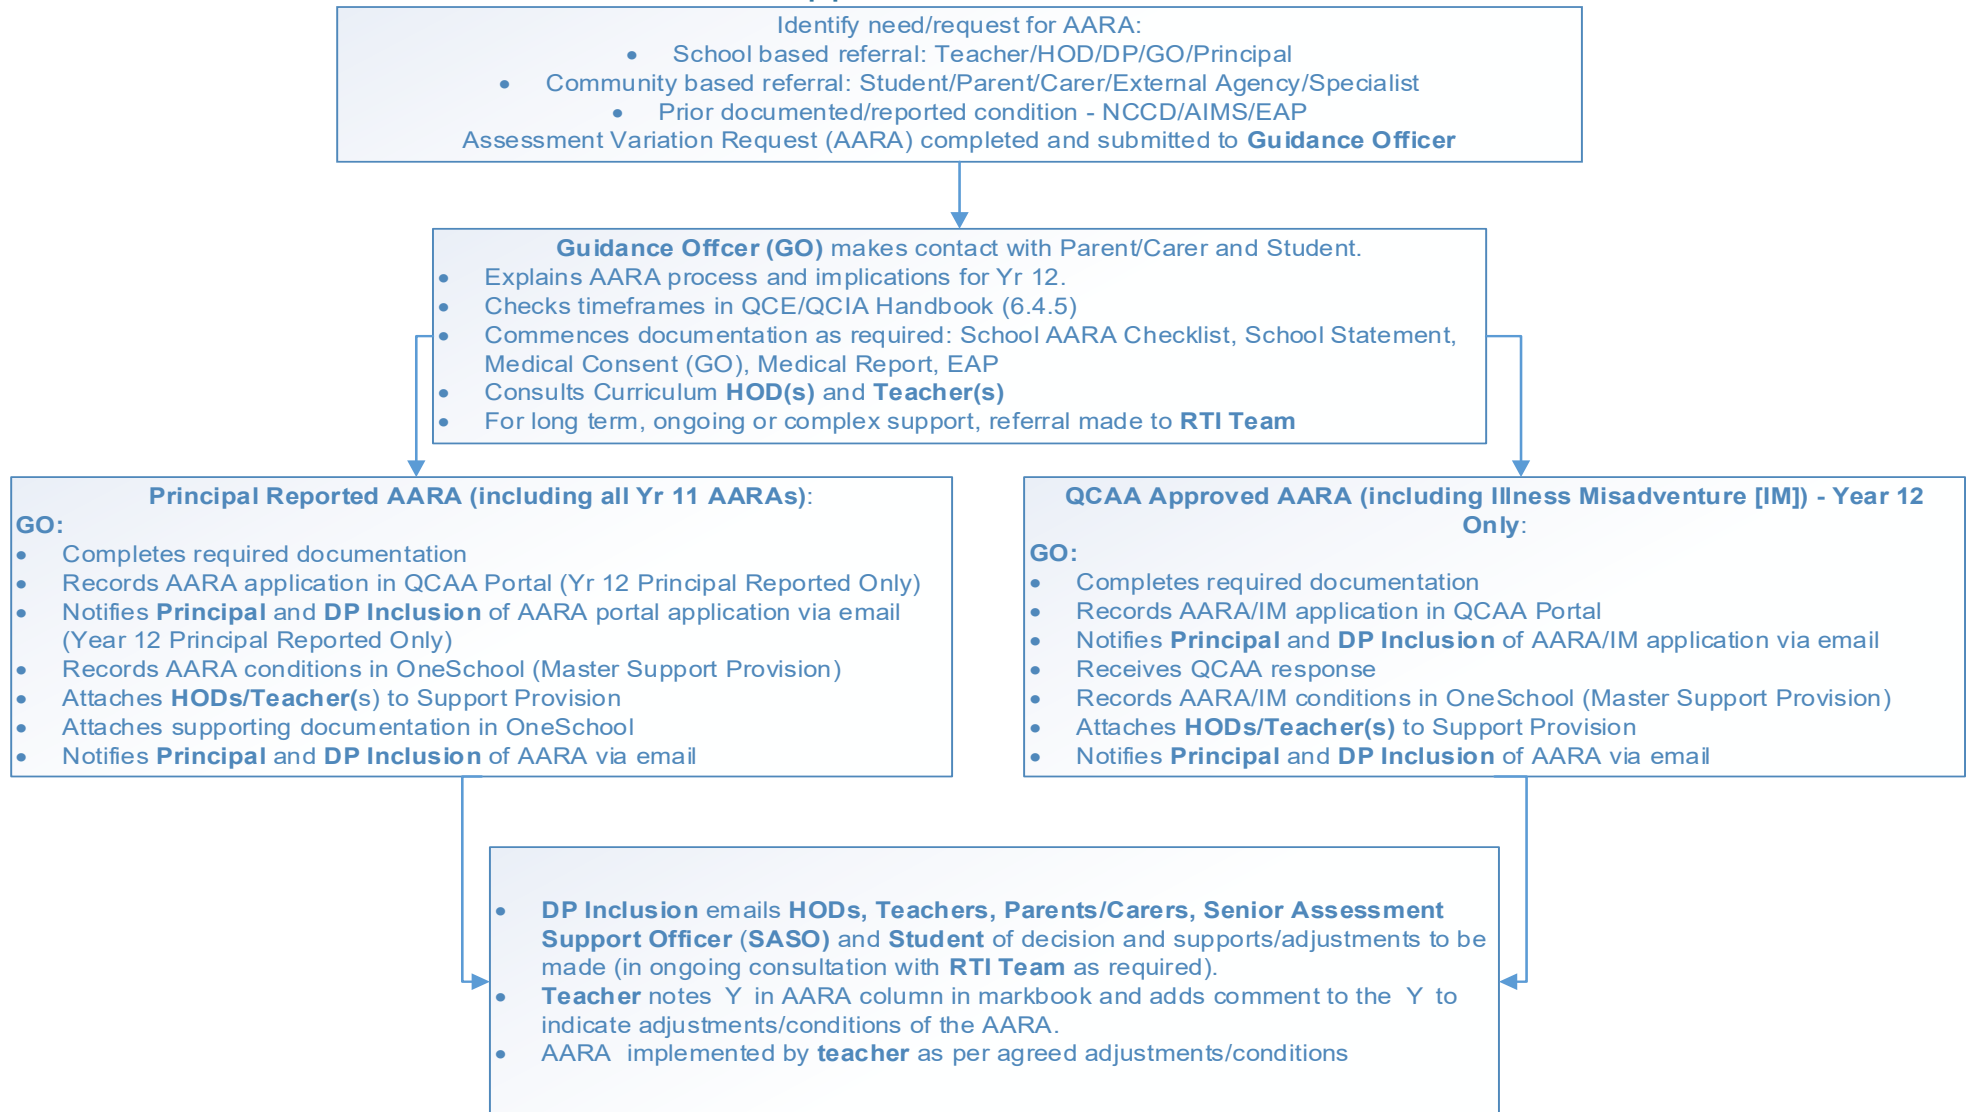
Identify need/request for AARA:

- School based referral: Teacher/HOD/DP/GO/Principal
- Community based referral: Student/Parent/Carer/External Agency/Specialist
- Prior documented/reported condition - NCCD/AIMS/EAP

Assessment Variation Request (AARA) completed and submitted to **Guidance Officer**

**Guidance Offcer (GO)** makes contact with Parent/Carer and Student.

- Explains AARA process and implications for Yr 12.
- Checks timeframes in QCE/QCIA Handbook (6.4.5)
- Commences documentation as required: School AARA Checklist, School Statement, Medical Consent (GO), Medical Report, EAP
- Consults Curriculum **HOD(s)** and **Teacher(s)**
- For long term, ongoing or complex support, referral made to **RTI Team**

**Principal Reported AARA (including all Yr 11 AARAs)**:

**GO:**

- Completes required documentation
- Records AARA application in QCAA Portal (Yr 12 Principal Reported Only)
- Notifies **Principal** and **DP Inclusion** of AARA portal application via email (Year 12 Principal Reported Only)
- Records AARA conditions in OneSchool (Master Support Provision)
- Attaches **HODs/Teacher(**s) to Support Provision
- Attaches supporting documentation in OneSchool
- Notifies **Principal** and **DP Inclusion** of AARA via email

**QCAA Approved AARA (including Illness Misadventure [IM]) - Year 12 Only**:

**GO:**

- Completes required documentation
- Records AARA/IM application in QCAA Portal
- Notifies **Principal** and **DP Inclusion** of AARA/IM application via email
- Receives QCAA response
- Records AARA/IM conditions in OneSchool (Master Support Provision)
- Attaches **HODs/Teacher(s)** to Support Provision
- Notifies **Principal** and **DP Inclusion** of AARA via email

- **DP Inclusion** emails **HODs, Teachers, Parents/Carers, Senior Assessment Support Officer** (**SASO)** and **Student** of decision and supports/adjustments to be made (in ongoing consultation with **RTI Team** as required).
- **Teacher** notes Y in AARA column in markbook and adds comment to the Y to indicate adjustments/conditions of the AARA.
- AARA implemented by **teacher** as per agreed adjustments/conditions